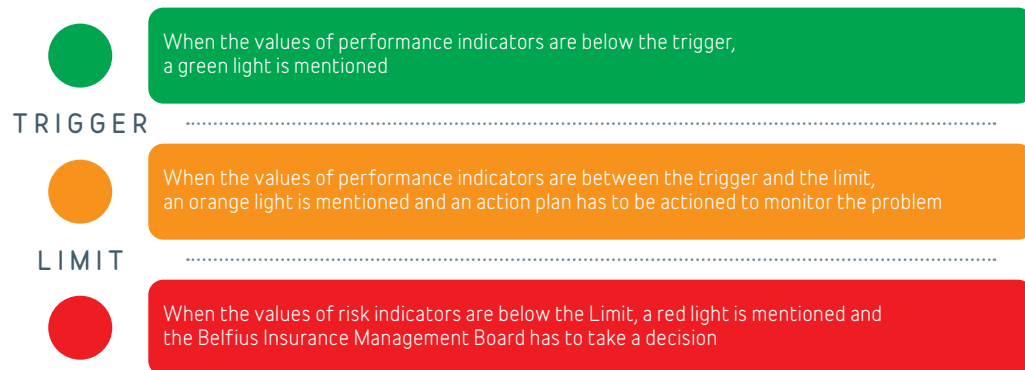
When the values of performance indicators are below the trigger, a green light is mentioned

TRIGGER

When the values of performance indicators are between the trigger and the limit, an orange light is mentioned and an action plan has to be actioned to monitor the problem

LIMIT

When the values of risk indicators are below the Limit, a red light is mentioned and the Belfius Insurance Management Board has to take a decision